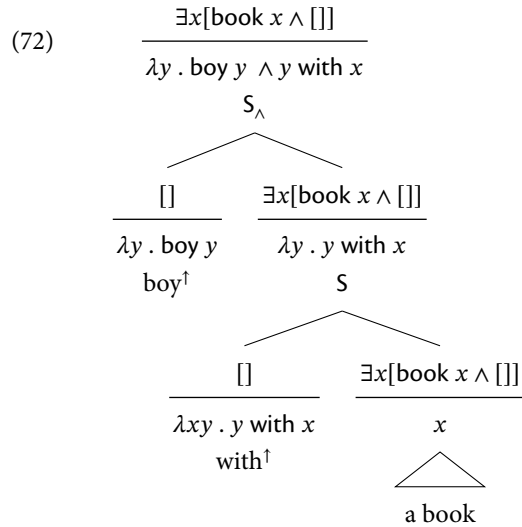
(72) $\frac{\exists x[\text{book } x \wedge []]}{\lambda y \,.\, \text{boy } y \wedge y \text{ with } x}$

$S_{\wedge}$

$\frac{[]}{\lambda y \,.\, \text{boy } y}$

boy$^{\uparrow}$

$\frac{\exists x[\text{book } x \wedge []]}{\lambda y \,.\, y \text{ with } x}$

S

$\frac{[]}{\lambda xy \,.\, y \text{ with } x}$

with$^{\uparrow}$

$\frac{\exists x[\text{book } x \wedge []]}{x}$

a book